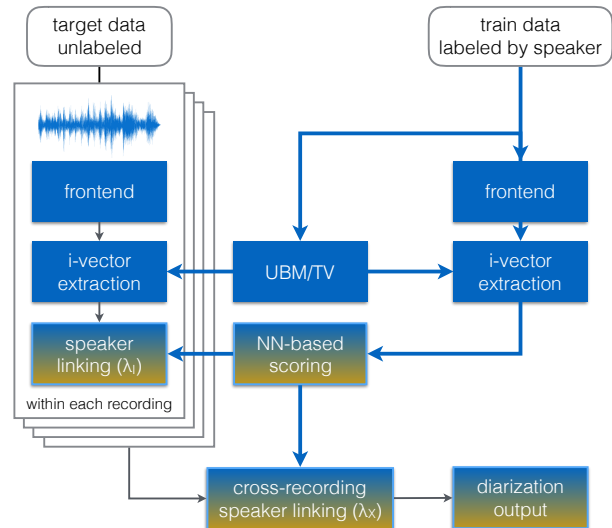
target data unlabeled

train data labeled by speaker

frontend

frontend

i-vector extraction

UBM/TV

i-vector extraction

speaker linking ($\lambda_I$)

NN-based scoring

within each recording

cross-recording speaker linking ($\lambda_X$)

diarization output